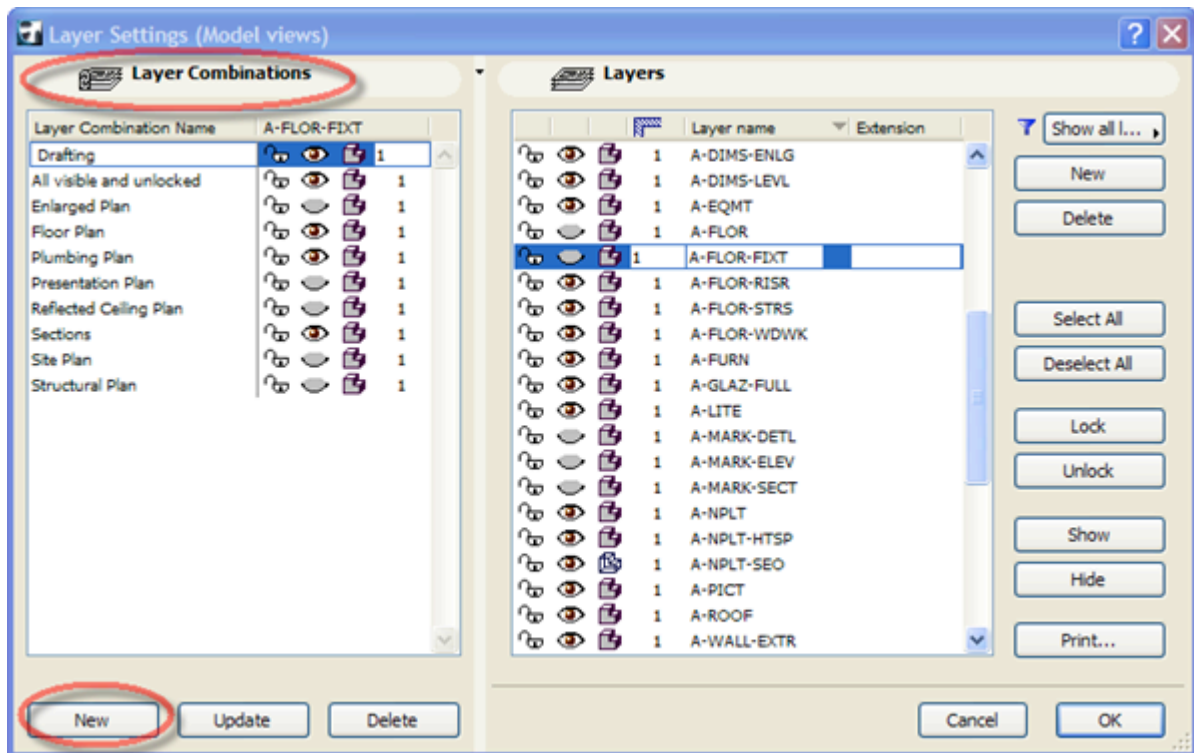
Layer Settings (Model views)

Layer Combinations

Layers

| Layer Combination Name | A-FLOR-FIXT |
|---|---|
| Drafting | 1 |
| All visible and unlocked | 1 |
| Enlarged Plan | 1 |
| Floor Plan | 1 |
| Plumbing Plan | 1 |
| Presentation Plan | 1 |
| Reflected Ceiling Plan | 1 |
| Sections | 1 |
| Site Plan | 1 |
| Structural Plan | 1 |

| | Layer name | Extension |
|---|---|---|
| 1 | A-DIMS-ENLG | |
| 1 | A-DIMS-LEVL | |
| 1 | A-EQMT | |
| 1 | A-FLOR | |
| 1 | A-FLOR-FIXT | |
| 1 | A-FLOR-RISR | |
| 1 | A-FLOR-STRS | |
| 1 | A-FLOR-WDWK | |
| 1 | A-FURN | |
| 1 | A-GLAZ-FULL | |
| 1 | A-LITE | |
| 1 | A-MARK-DETL | |
| 1 | A-MARK-ELEV | |
| 1 | A-MARK-SECT | |
| 1 | A-NPLT | |
| 1 | A-NPLT-HTSP | |
| 1 | A-NPLT-SEO | |
| 1 | A-PICT | |
| 1 | A-ROOF | |
| 1 | A-WALL-EXTR | |

Show all l...

New

Delete

Select All

Deselect All

Lock

Unlock

Show

Hide

Print...

New

Update

Delete

Cancel

OK